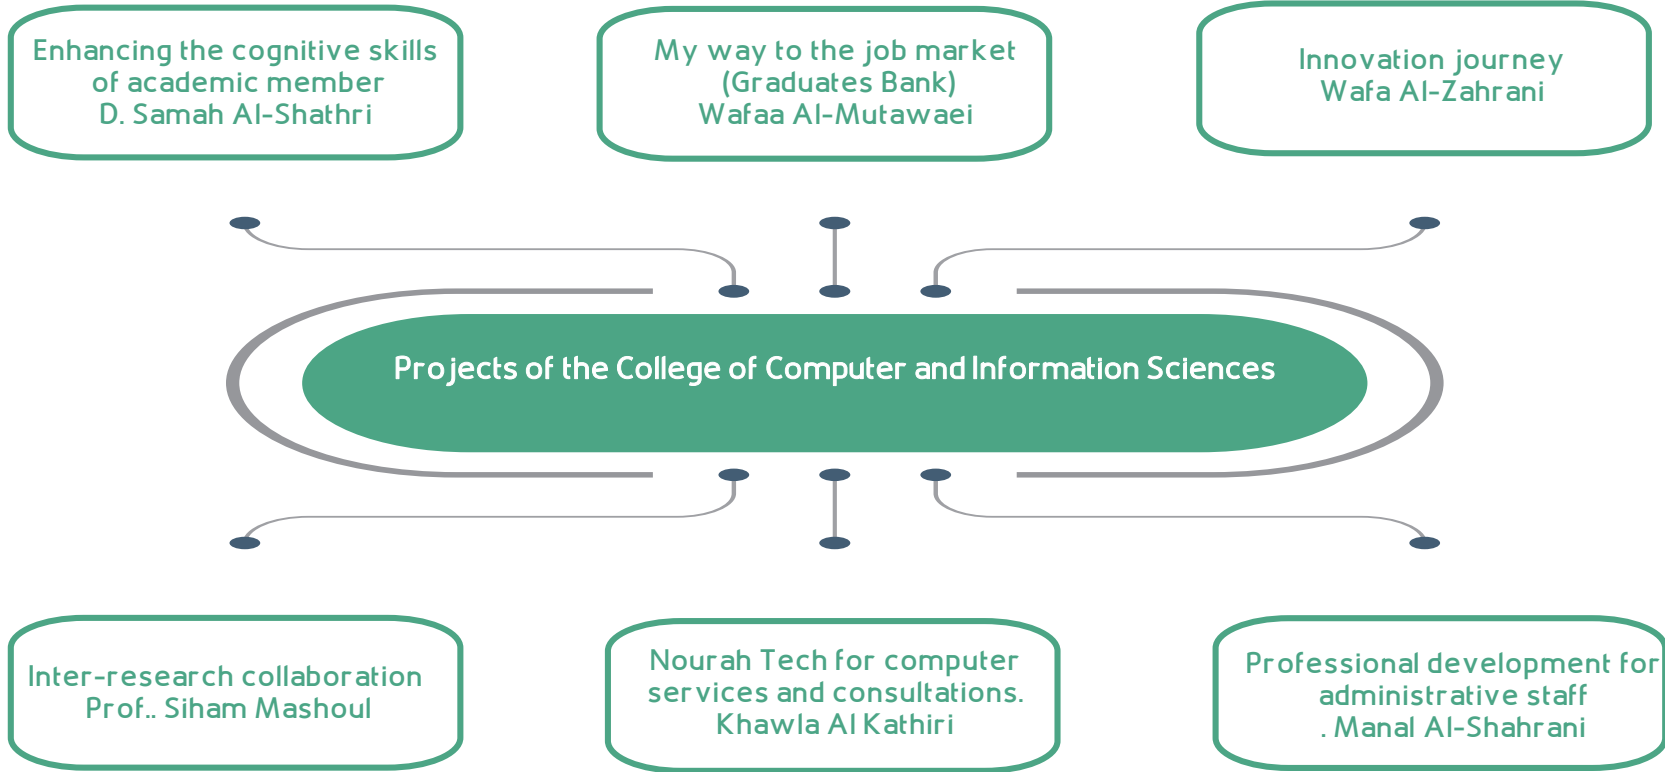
Enhancing the cognitive skills of academic member
D. Samah Al-Shathri

My way to the job market
(Graduates Bank)
Wafaa Al-Mutawaei

Innovation journey
Wafa Al-Zahrani

Projects of the College of Computer and Information Sciences

Inter-research collaboration
Prof.. Siham Mashoul

Nourah Tech for computer services and consultations.
Khawla Al Kathiri

Professional development for administrative staff
. Manal Al-Shahrani